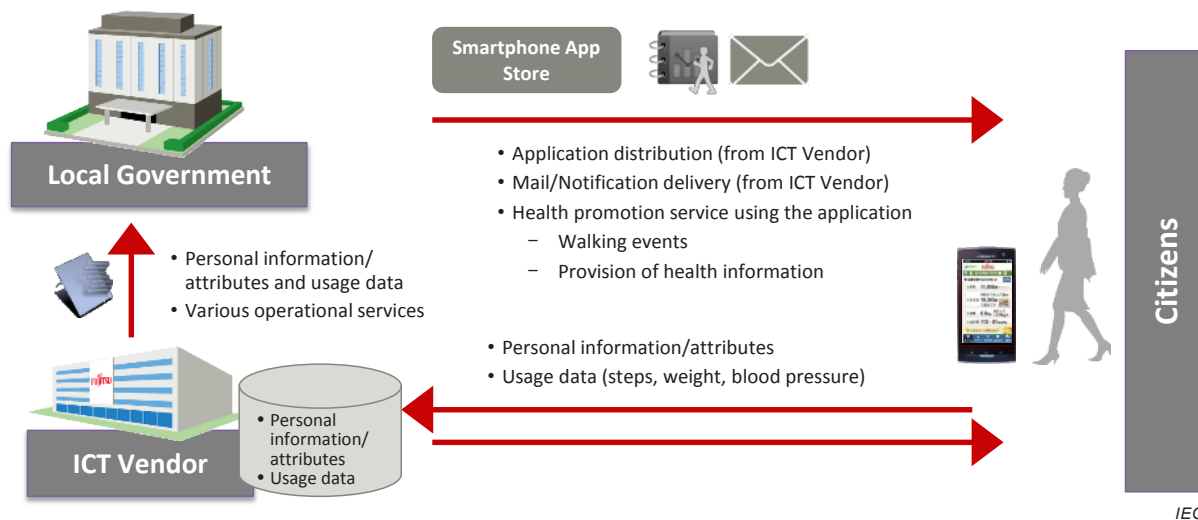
Smartphone App Store

Local Government

• Application distribution (from ICT Vendor)
• Mail/Notification delivery (from ICT Vendor)
• Health promotion service using the application
− Walking events
− Provision of health information

• Personal information/ attributes and usage data
• Various operational services

Citizens

• Personal information/attributes
• Usage data (steps, weight, blood pressure)

FUJITSU

ICT Vendor

• Personal information/ attributes
• Usage data

IEC